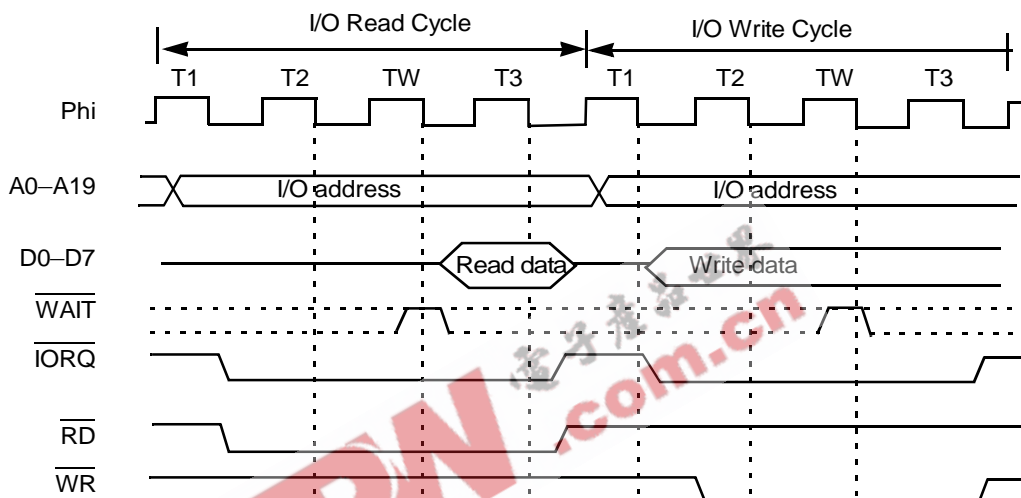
I/O Read Cycle
I/O Write Cycle
T1 T2 TW T3 T1 T2 TW T3
Phi
A0–A19
I/O address
I/O address
D0–D7
Read data
Write data
$\overline{WAIT}$
$\overline{IORQ}$
$\overline{RD}$
$\overline{WR}$
电子产品世界
.com.cn